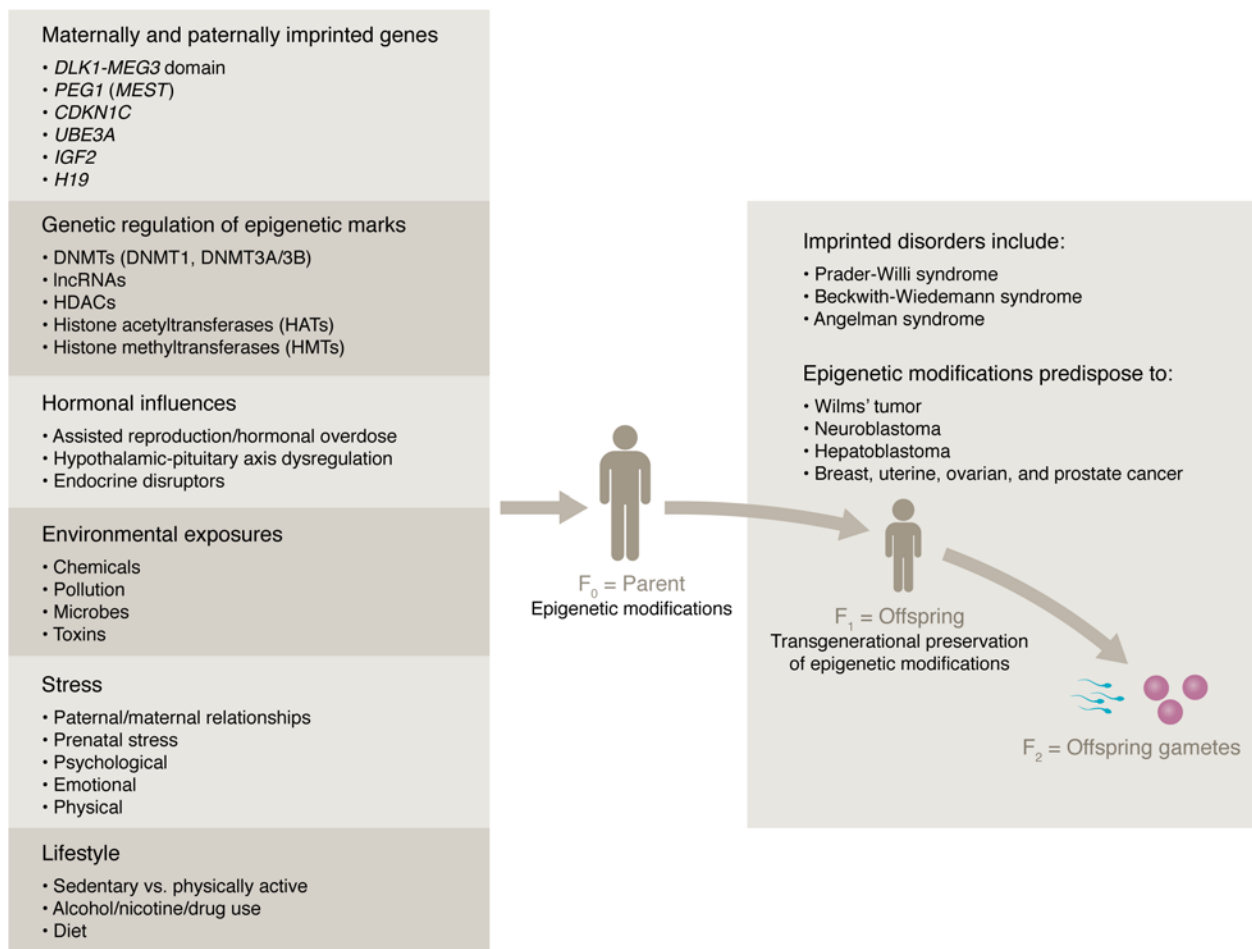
Maternally and paternally imprinted genes
• DLK1-MEG3 domain
• PEG1 (MEST)
• CDKN1C
• UBE3A
• IGF2
• H19

Genetic regulation of epigenetic marks
• DNMTs (DNMT1, DNMT3A/3B)
• lncRNAs
• HDACs
• Histone acetyltransferases (HATs)
• Histone methyltransferases (HMTs)

Hormonal influences
• Assisted reproduction/hormonal overdose
• Hypothalamic-pituitary axis dysregulation
• Endocrine disruptors

Environmental exposures
• Chemicals
• Pollution
• Microbes
• Toxins

Stress
• Paternal/maternal relationships
• Prenatal stress
• Psychological
• Emotional
• Physical

Lifestyle
• Sedentary vs. physically active
• Alcohol/nicotine/drug use
• Diet

$F_0$ = Parent
Epigenetic modifications

$F_1$ = Offspring
Transgenerational preservation of epigenetic modifications

$F_2$ = Offspring gametes

Imprinted disorders include:
• Prader-Willi syndrome
• Beckwith-Wiedemann syndrome
• Angelman syndrome

Epigenetic modifications predispose to:
• Wilms' tumor
• Neuroblastoma
• Hepatoblastoma
• Breast, uterine, ovarian, and prostate cancer